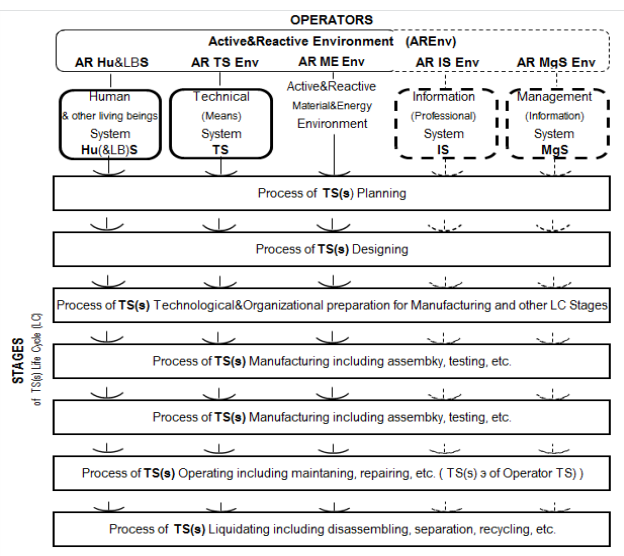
OPERATORS

Active&Reactive Environment (AREnv)

AR Hu&LBS

AR TS Env

AR ME Env

AR IS Env

AR MgS Env

Human & other living beings System Hu(&LB)S

Technical (Means) System TS

Active&Reactive Material&Energy Environment

Information (Professional) System IS

Management (Information) System MgS

Process of TS(s) Planning

Process of TS(s) Designing

Process of TS(s) Technological&Organizational preparation for Manufacturing and other LC Stages

Process of TS(s) Manufacturing including assembky, testing, etc.

Process of TS(s) Manufacturing including assembky, testing, etc.

Process of TS(s) Operating including maintaning, repairing, etc. ( TS(s) ϶ of Operator TS) )

Process of TS(s) Liquidating including disassembling, separation, recycling, etc.

STAGES of TS(s) Life Cycle (LC)